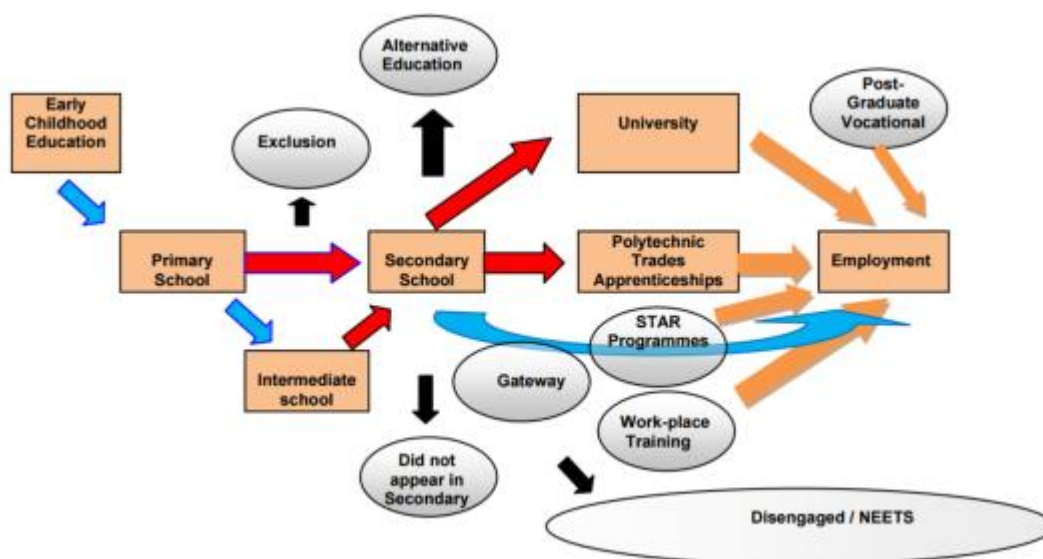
Alternative Education

Early Childhood Education

Exclusion

University

Post-Graduate Vocational

Primary School

Secondary School

Polytechnic Trades Apprenticeships

Employment

STAR Programmes

Intermediate school

Gateway

Work-place Training

Did not appear in Secondary

Disengaged / NEETS